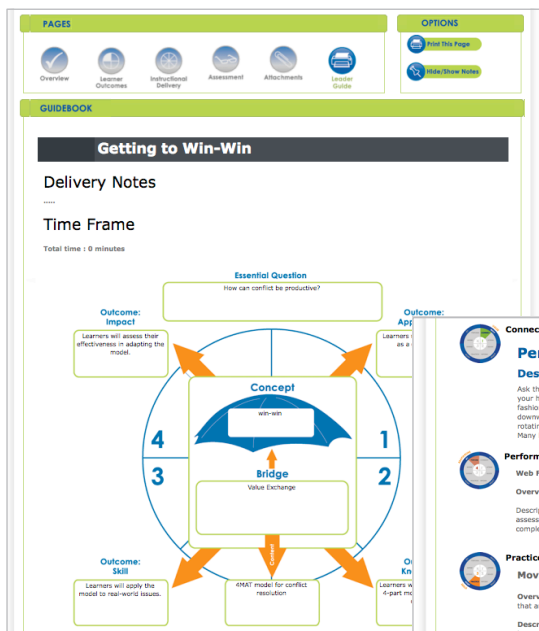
PAGES

Overview

Learner Outcomes

Instructional Delivery

Assessment

Attachments

Leader Guide

OPTIONS

Print This Page

Hide/Show Notes

GUIDEBOOK

Getting to Win-Win

Delivery Notes

.....

Time Frame

Total time : 0 minutes

Essential Question

How can conflict be productive?

Outcome: Impact

Learners will assess their effectiveness in adapting the model.

Outcome: App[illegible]

Learners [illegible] as a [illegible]

Concept

win-win

4

1

3

2

Bridge

Value Exchange

Content

Outcome: Skill

Learners will apply the model to real-world issues.

4MAT model for conflict resolution

O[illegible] Kn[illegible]

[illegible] 4-part m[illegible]

Connec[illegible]

Per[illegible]

Des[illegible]

Ask th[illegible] your h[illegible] fashio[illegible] downe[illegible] rotatin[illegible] Many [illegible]

Perform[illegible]

Web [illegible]

Overv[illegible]

Descri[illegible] assess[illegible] comple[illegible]

Practic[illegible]

Mov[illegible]

Overv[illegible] that a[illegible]

Desc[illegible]